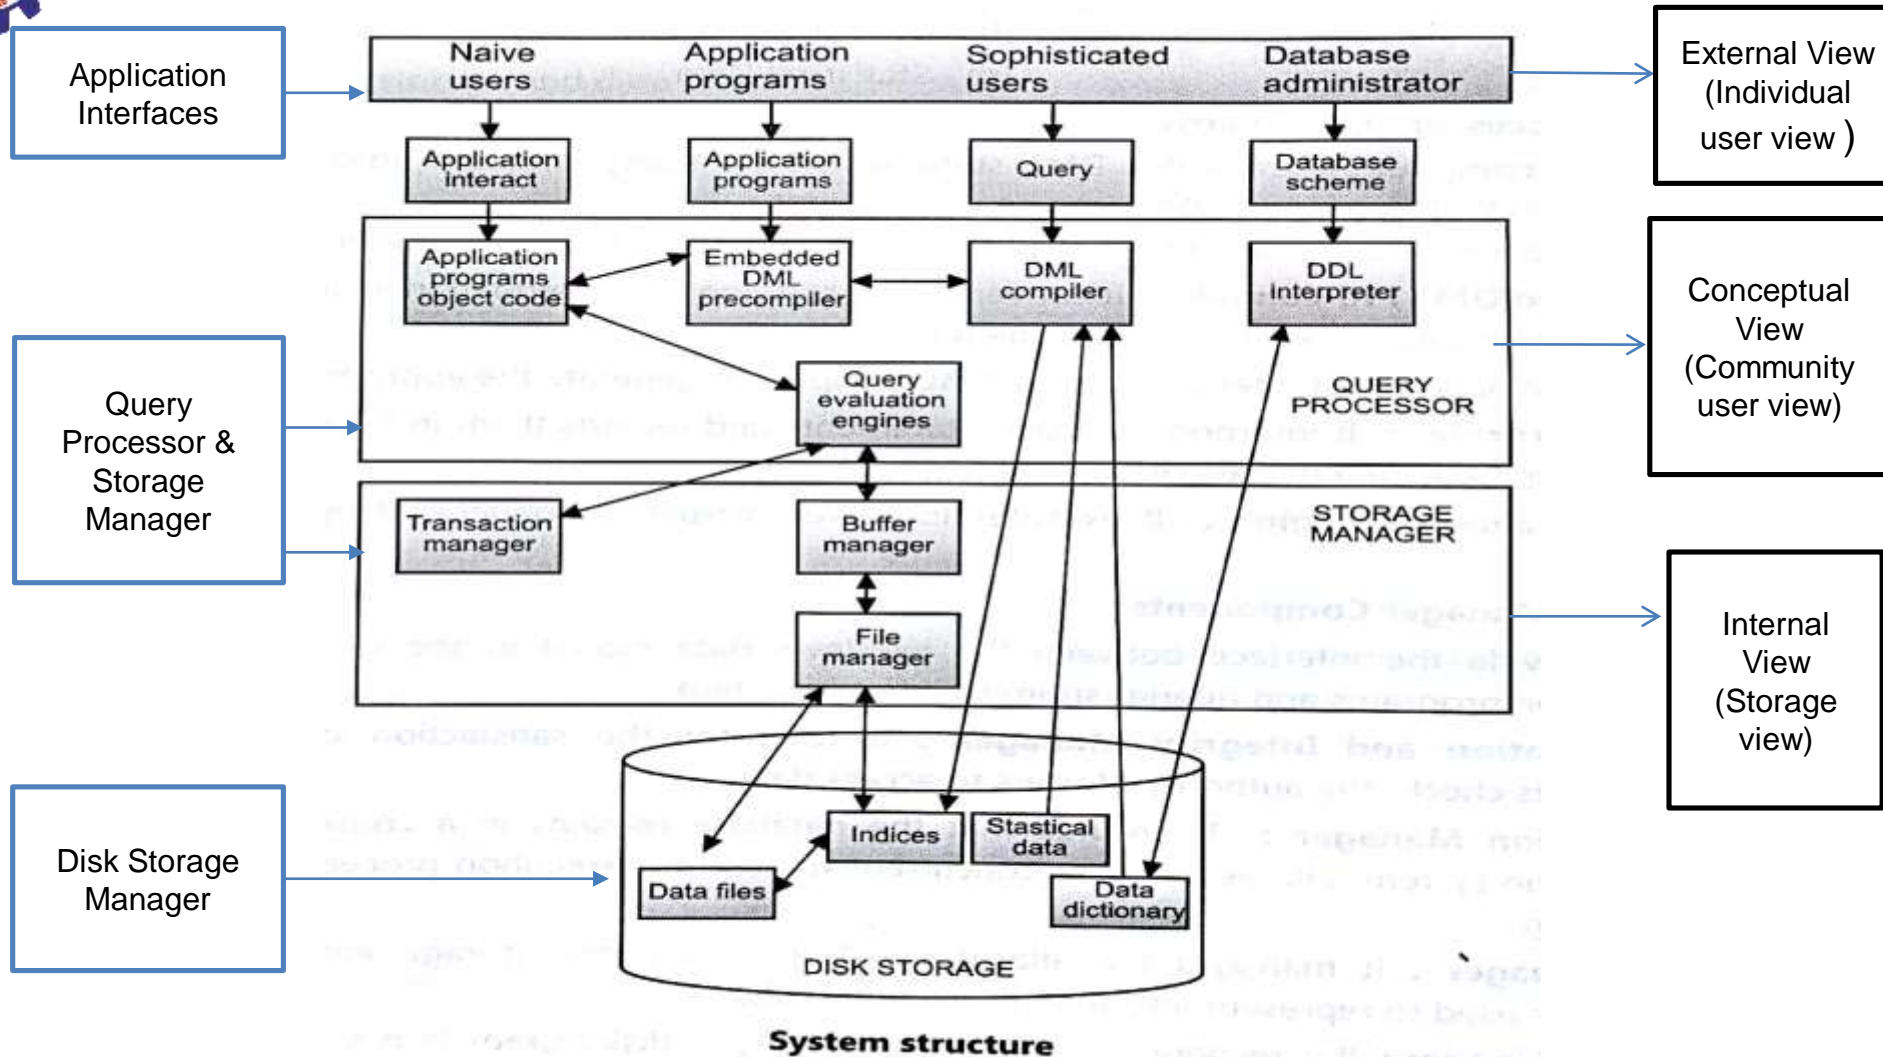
Application Interfaces

Naive users

Application programs

Sophisticated users

Database administrator

External View (Individual user view )

Application interact

Application programs

Query

Database scheme

Application programs object code

Embedded DML precompiler

DML compiler

DDL interpreter

Conceptual View (Community user view)

Query Processor & Storage Manager

Query evaluation engines

QUERY PROCESSOR

Transaction manager

Buffer manager

STORAGE MANAGER

File manager

Internal View (Storage view)

Disk Storage Manager

Indices

Stastical data

Data files

Data dictionary

DISK STORAGE

System structure